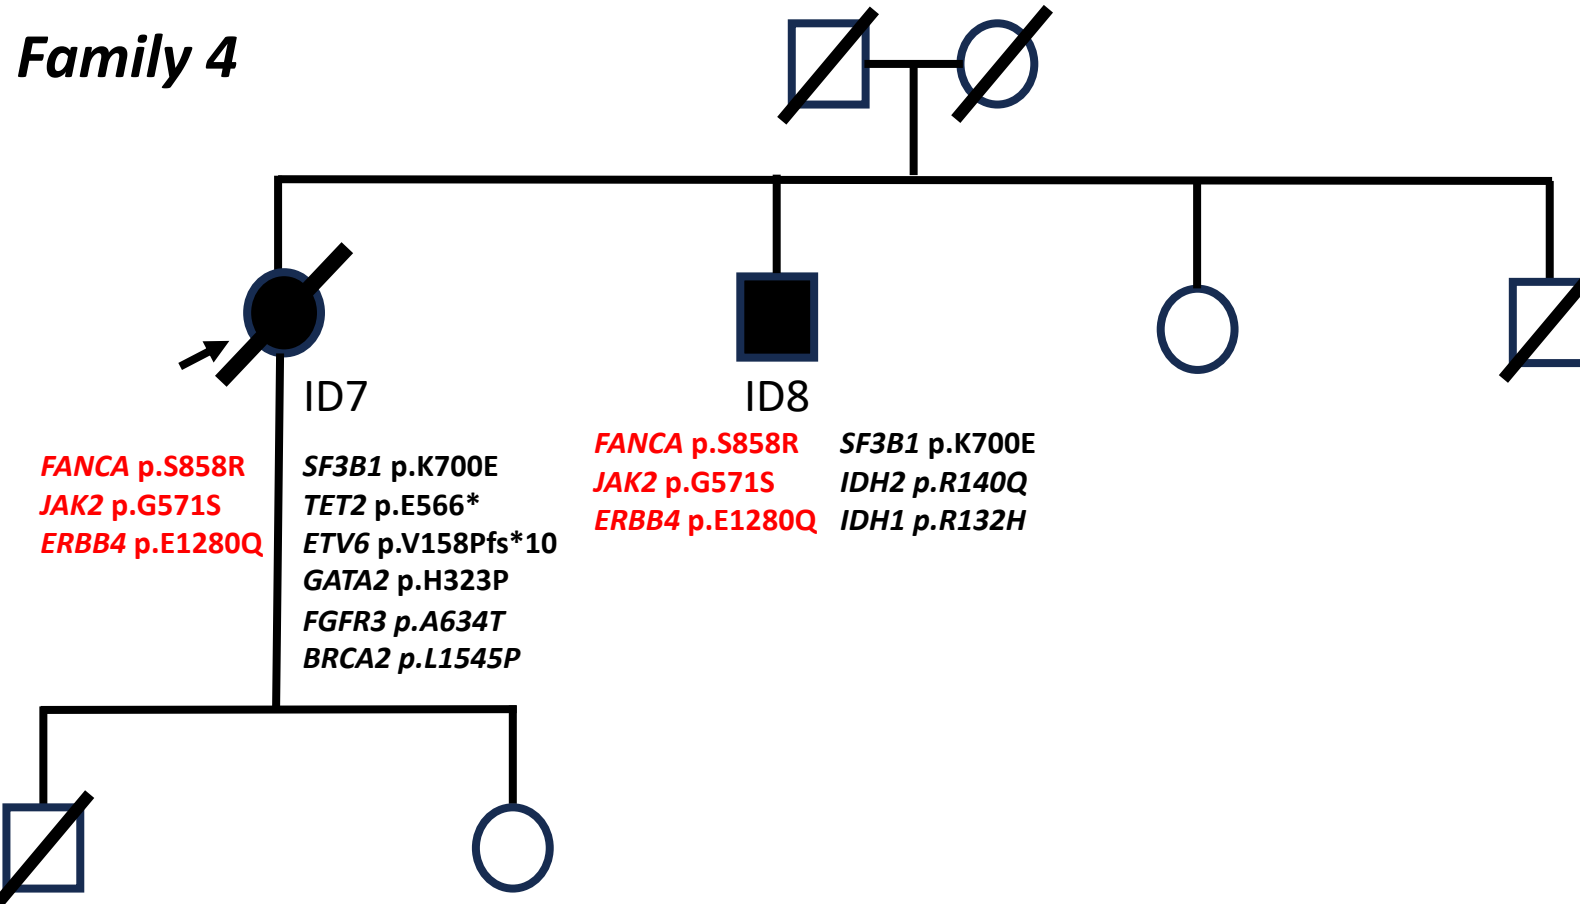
Family 4

ID7

FANCA p.S858R
JAK2 p.G571S
ERBB4 p.E1280Q

SF3B1 p.K700E
TET2 p.E566*
ETV6 p.V158Pfs*10
GATA2 p.H323P
FGFR3 p.A634T
BRCA2 p.L1545P

ID8

FANCA p.S858R
JAK2 p.G571S
ERBB4 p.E1280Q

SF3B1 p.K700E
IDH2 p.R140Q
IDH1 p.R132H